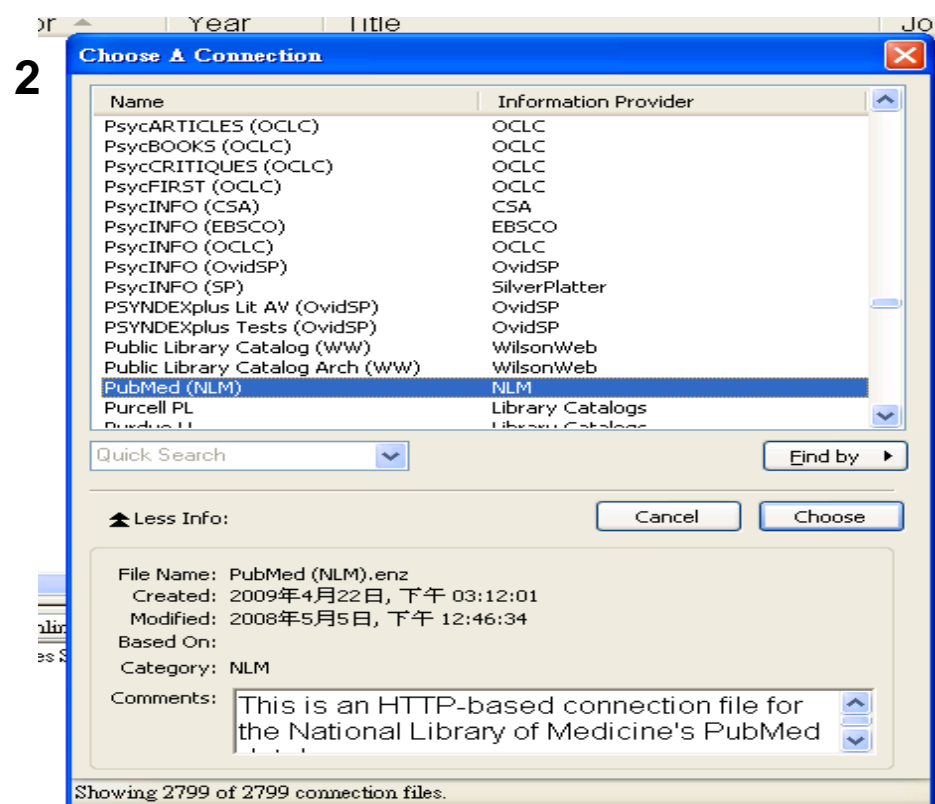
or | Year | Title | Jo

2

Choose A Connection

| Name | Information Provider |
|---|---|
| PsycARTICLES (OCLC) | OCLC |
| PsycBOOKS (OCLC) | OCLC |
| PsycCRITIQUES (OCLC) | OCLC |
| PsycFIRST (OCLC) | OCLC |
| PsycINFO (CSA) | CSA |
| PsycINFO (EBSCO) | EBSCO |
| PsycINFO (OCLC) | OCLC |
| PsycINFO (OvidSP) | OvidSP |
| PsycINFO (SP) | SilverPlatter |
| PSYNDEXplus Lit AV (OvidSP) | OvidSP |
| PSYNDEXplus Tests (OvidSP) | OvidSP |
| Public Library Catalog (WW) | WilsonWeb |
| Public Library Catalog Arch (WW) | WilsonWeb |
| PubMed (NLM) | NLM |
| Purcell PL | Library Catalogs |
| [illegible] | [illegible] |

Quick Search

Find by

Less Info:

Cancel

Choose

File Name: PubMed (NLM).enz
Created: 2009年4月22日, 下午 03:12:01
Modified: 2008年5月5日, 下午 12:46:34
Based On:
Category: NLM
Comments: This is an HTTP-based connection file for the National Library of Medicine's PubMed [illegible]

Showing 2799 of 2799 connection files.